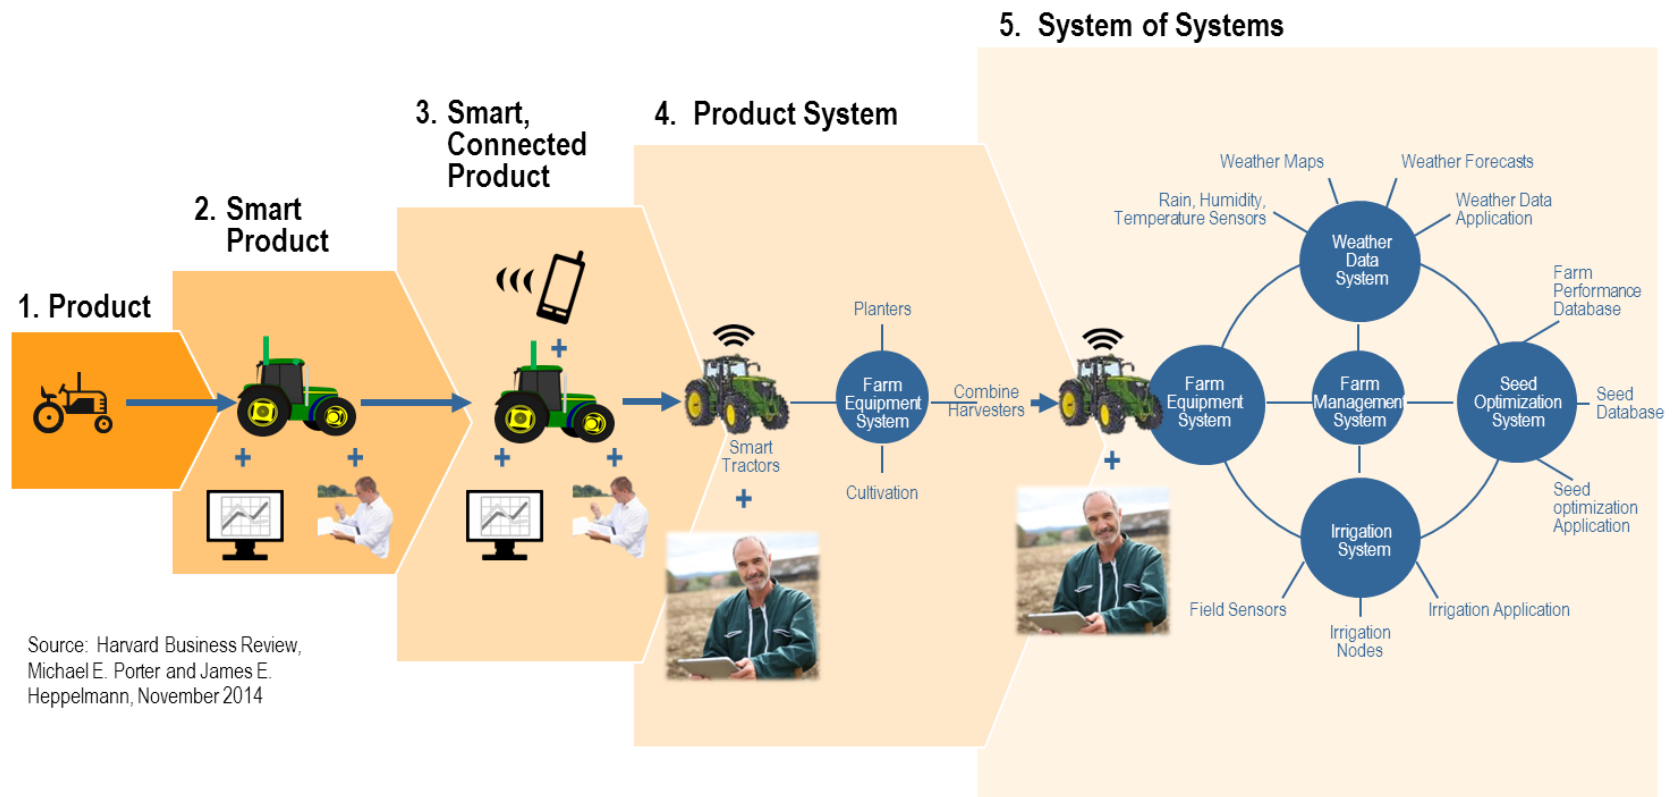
5. System of Systems

3. Smart, Connected Product

4. Product System

2. Smart Product

1. Product

+

+

+

+

+

Smart Tractors

+

Planters

Farm Equipment System

Combine Harvesters

Cultivation

+

Weather Maps

Weather Forecasts

Rain, Humidity, Temperature Sensors

Weather Data Application

Weather Data System

Farm Performance Database

Farm Equipment System

Farm Management System

Seed Optimization System

Seed Database

Seed optimization Application

Irrigation System

Field Sensors

Irrigation Nodes

Irrigation Application

Source: Harvard Business Review, Michael E. Porter and James E. Heppelmann, November 2014